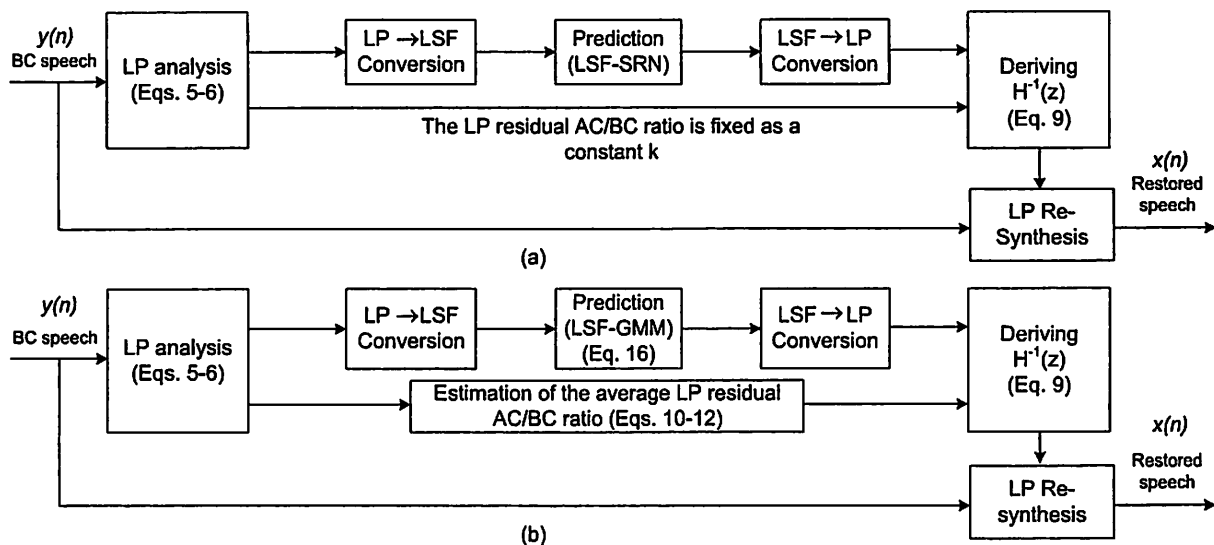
y(n)
BC speech

LP analysis (Eqs. 5-6)

LP $\rightarrow$LSF Conversion

Prediction (LSF-SRN)

LSF$\rightarrow$LP Conversion

Deriving $H^{-1}(z)$ (Eq. 9)

The LP residual AC/BC ratio is fixed as a constant k

x(n)
Restored speech

LP Re-Synthesis

(a)

y(n)
BC speech

LP analysis (Eqs. 5-6)

LP $\rightarrow$LSF Conversion

Prediction (LSF-GMM) (Eq. 16)

LSF$\rightarrow$LP Conversion

Deriving $H^{-1}(z)$ (Eq. 9)

Estimation of the average LP residual AC/BC ratio (Eqs. 10-12)

x(n)
Restored speech

LP Re-synthesis

(b)